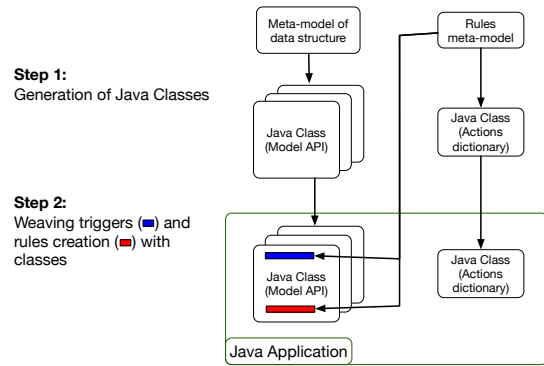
Step 1:
Generation of Java Classes

Step 2:
Weaving triggers (■) and rules creation (■) with classes

Meta-model of data structure

Rules meta-model

Java Class (Model API)

Java Class (Actions dictionary)

Java Class (Model API)

Java Class (Actions dictionary)

Java Application